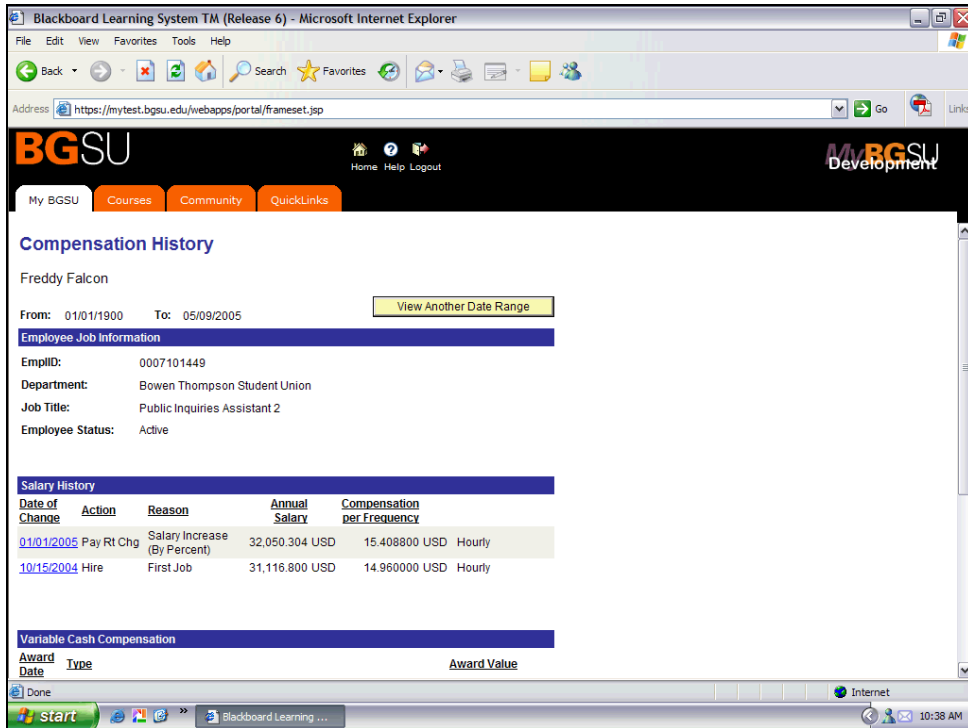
Blackboard Learning System TM (Release 6) - Microsoft Internet Explorer

File Edit View Favorites Tools Help

Back Search Favorites

Address https://mytest.bgsu.edu/webapps/portal/frameset.jsp Go Links

BGSU

Home Help Logout

MyBGSU Development

My BGSU Courses Community QuickLinks

Compensation History

Freddy Falcon

From: 01/01/1900 To: 05/09/2005

View Another Date Range

Employee Job Information

EmplID: 0007101449

Department: Bowen Thompson Student Union

Job Title: Public Inquiries Assistant 2

Employee Status: Active

Salary History

| Date of Change | Action | Reason | Annual Salary | Compensation per Frequency | |
|---|---|---|---|---|---|
| 01/01/2005 | Pay Rt Chg | Salary Increase (By Percent) | 32,050.304 USD | 15.408800 USD | Hourly |
| 10/15/2004 | Hire | First Job | 31,116.800 USD | 14.960000 USD | Hourly |

Variable Cash Compensation

| Award Date | Type | Award Value |
|---|---|---|

Done

Internet

start

Blackboard Learning ...

10:38 AM